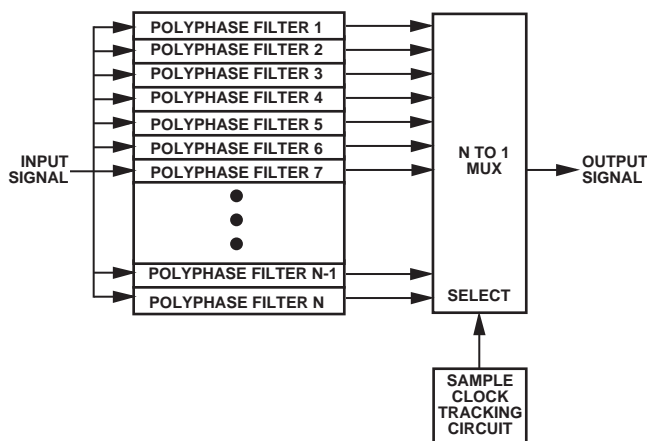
INPUT SIGNAL

POLYPHASE FILTER 1
POLYPHASE FILTER 2
POLYPHASE FILTER 3
POLYPHASE FILTER 4
POLYPHASE FILTER 5
POLYPHASE FILTER 6
POLYPHASE FILTER 7
POLYPHASE FILTER N-1
POLYPHASE FILTER N

N TO 1 MUX

SELECT

OUTPUT SIGNAL

SAMPLE CLOCK TRACKING CIRCUIT